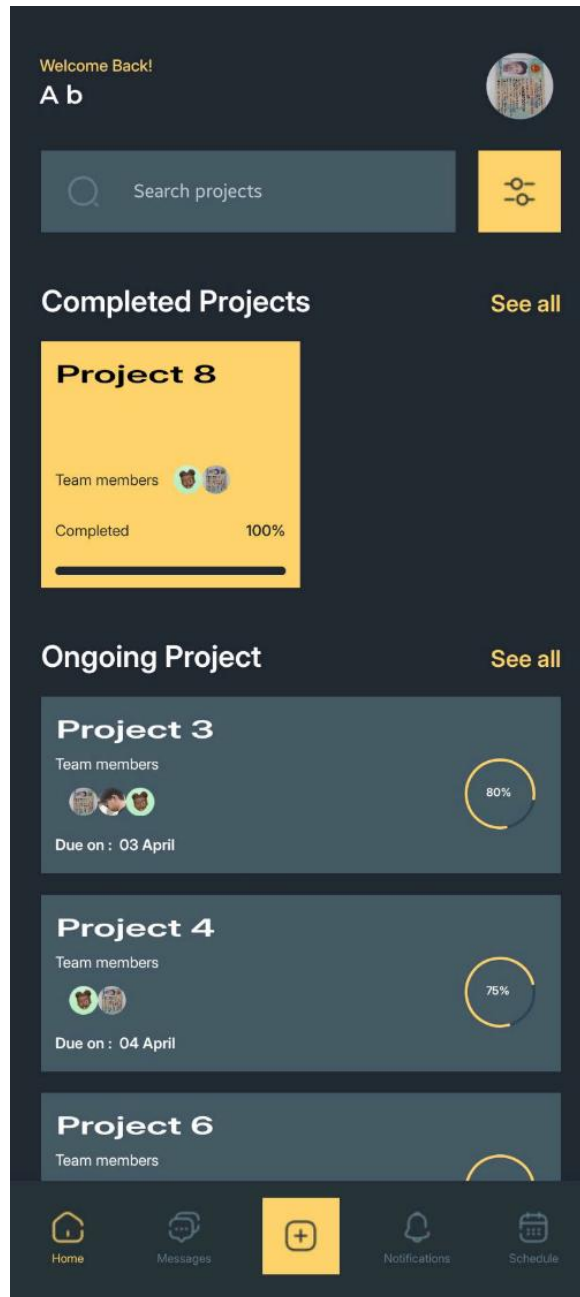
Welcome Back!
A b

Search projects

Completed Projects
See all

Project 8
Team members
Completed 100%

Ongoing Project
See all

Project 3
Team members
80%
Due on : 03 April

Project 4
Team members
75%
Due on : 04 April

Project 6
Team members

Home
Messages
Notifications
Schedule